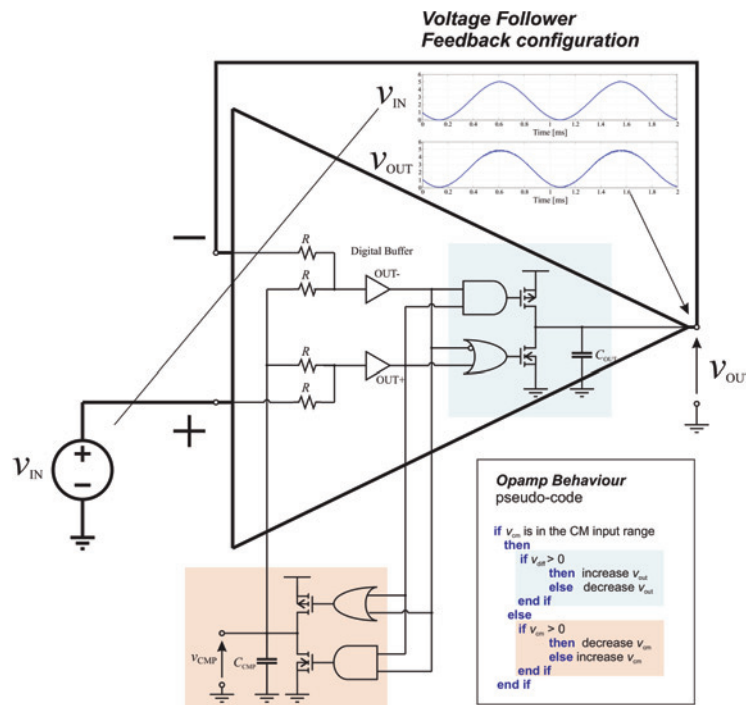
Voltage Follower
Feedback configuration

$v_{IN}$

$v_{OUT}$

Time [ms]

Time [ms]

−

R

R

Digital Buffer

OUT-

R

R

OUT+

$C_{OUT}$

$v_{OU}$

+

$v_{IN}$

+

−

Opamp Behaviour
pseudo-code

if $v_{cm}$ is in the CM input range
then
if $v_{diff} > 0$
then increase $v_{out}$
else decrease $v_{out}$
end if
else
if $v_{cm} > 0$
then decrease $v_{cm}$
else increase $v_{cm}$
end if
end if

$v_{CMP}$

$C_{CMP}$